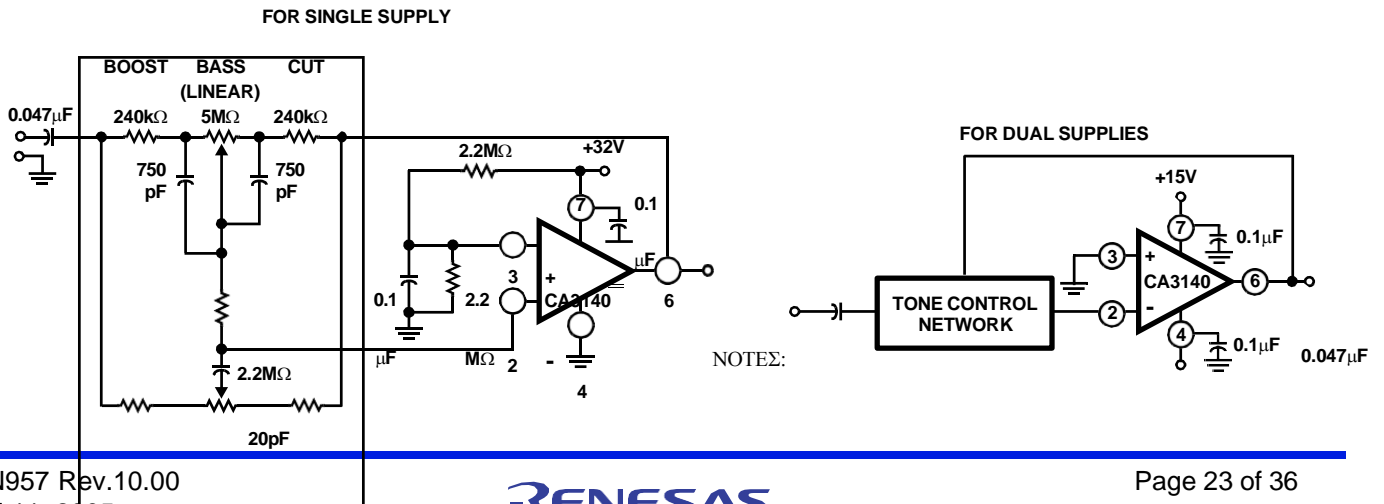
FOR SINGLE SUPPLY

BOOST BASS CUT
(LINEAR)
0.047μF 240kΩ 5MΩ 240kΩ
750 pF
750 pF
2.2MΩ
+32V
7
0.1
μF
3
+
CA3140
6
0.1
2.2
μF
MΩ
2
-
4
2.2MΩ
20pF

FOR DUAL SUPPLIES
+15V
7
0.1μF
3
+
CA3140
6
TONE CONTROL NETWORK
2
-
4
0.1μF
0.047μF

NOTEΣ:

N957 Rev.10.00
Page 23 of 36